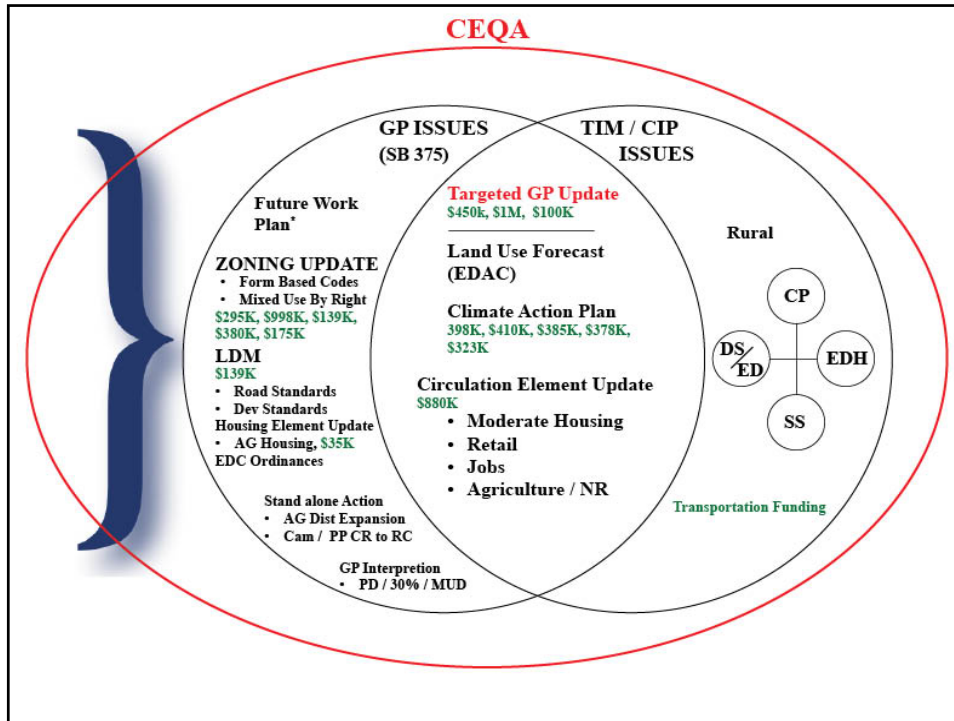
CEQA

GP ISSUES (SB 375)

TIM / CIP ISSUES

Future Work Plan*

ZONING UPDATE
• Form Based Codes
• Mixed Use By Right
$295K, $998K, $139K, $380K, $175K

LDM
$139K
• Road Standards
• Dev Standards
Housing Element Update
• AG Housing, $35K
EDC Ordinances

Stand alone Action
• AG Dist Expansion
• Cam / PP CR to RC

GP Interpretion
• PD / 30% / MUD

Targeted GP Update
$450k, $1M, $100K

Land Use Forecast (EDAC)

Climate Action Plan
398K, $410K, $385K, $378K, $323K

Circulation Element Update
$880K
• Moderate Housing
• Retail
• Jobs
• Agriculture / NR

Rural

CP

DS/ED

EDH

SS

Transportation Funding